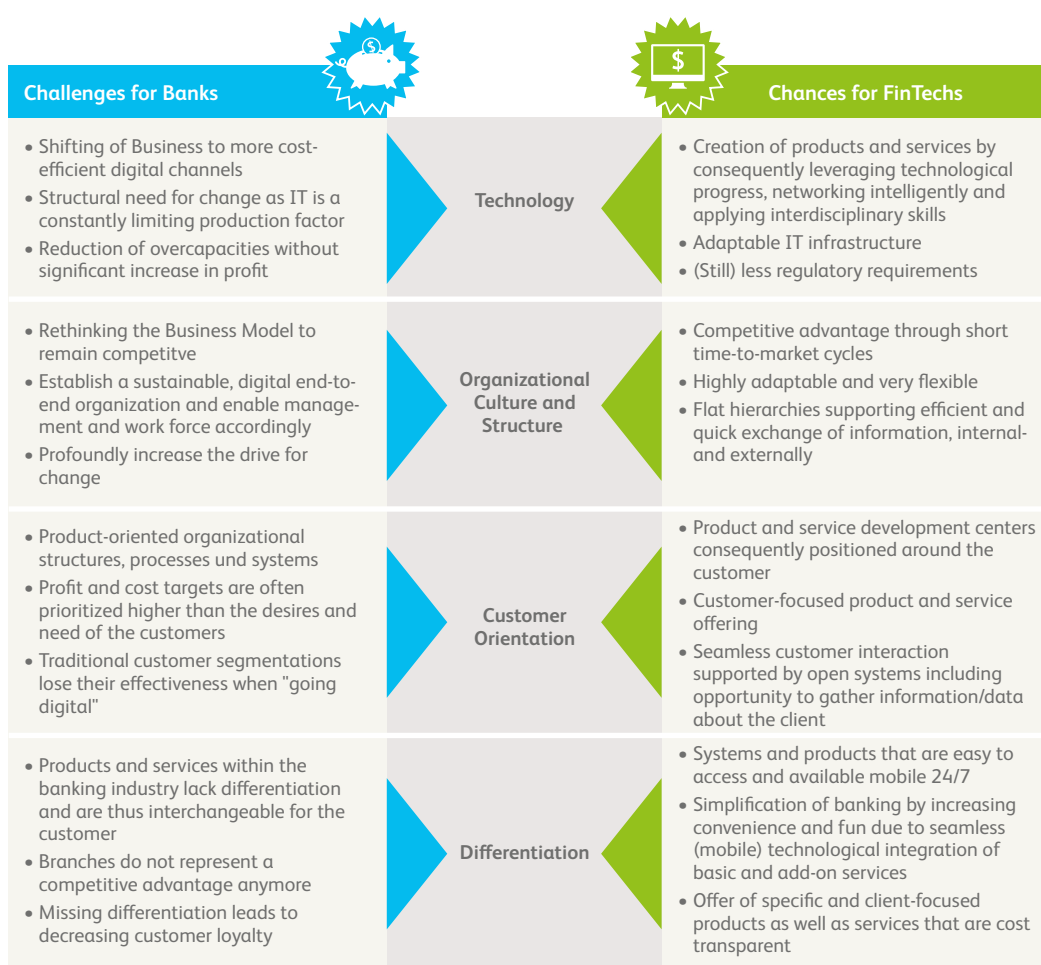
| Challenges for Banks | | Chances for FinTechs |
|---|---|---|
| • Shifting of Business to more cost-efficient digital channels<br>• Structural need for change as IT is a constantly limiting production factor<br>• Reduction of overcapacities without significant increase in profit | Technology | • Creation of products and services by consequently leveraging technological progress, networking intelligently and applying interdisciplinary skills<br>• Adaptable IT infrastructure<br>• (Still) less regulatory requirements |
| • Rethinking the Business Model to remain competitve<br>• Establish a sustainable, digital end-to-end organization and enable management and work force accordingly<br>• Profoundly increase the drive for change | Organizational Culture and Structure | • Competitive advantage through short time-to-market cycles<br>• Highly adaptable and very flexible<br>• Flat hierarchies supporting efficient and quick exchange of information, internal- and externally |
| • Product-oriented organizational structures, processes und systems<br>• Profit and cost targets are often prioritized higher than the desires and need of the customers<br>• Traditional customer segmentations lose their effectiveness when "going digital" | Customer Orientation | • Product and service development centers consequently positioned around the customer<br>• Customer-focused product and service offering<br>• Seamless customer interaction supported by open systems including opportunity to gather information/data about the client |
| • Products and services within the banking industry lack differentiation and are thus interchangeable for the customer<br>• Branches do not represent a competitive advantage anymore<br>• Missing differentiation leads to decreasing customer loyalty | Differentiation | • Systems and products that are easy to access and available mobile 24/7<br>• Simplification of banking by increasing convenience and fun due to seamless (mobile) technological integration of basic and add-on services<br>• Offer of specific and client-focused products as well as services that are cost transparent |